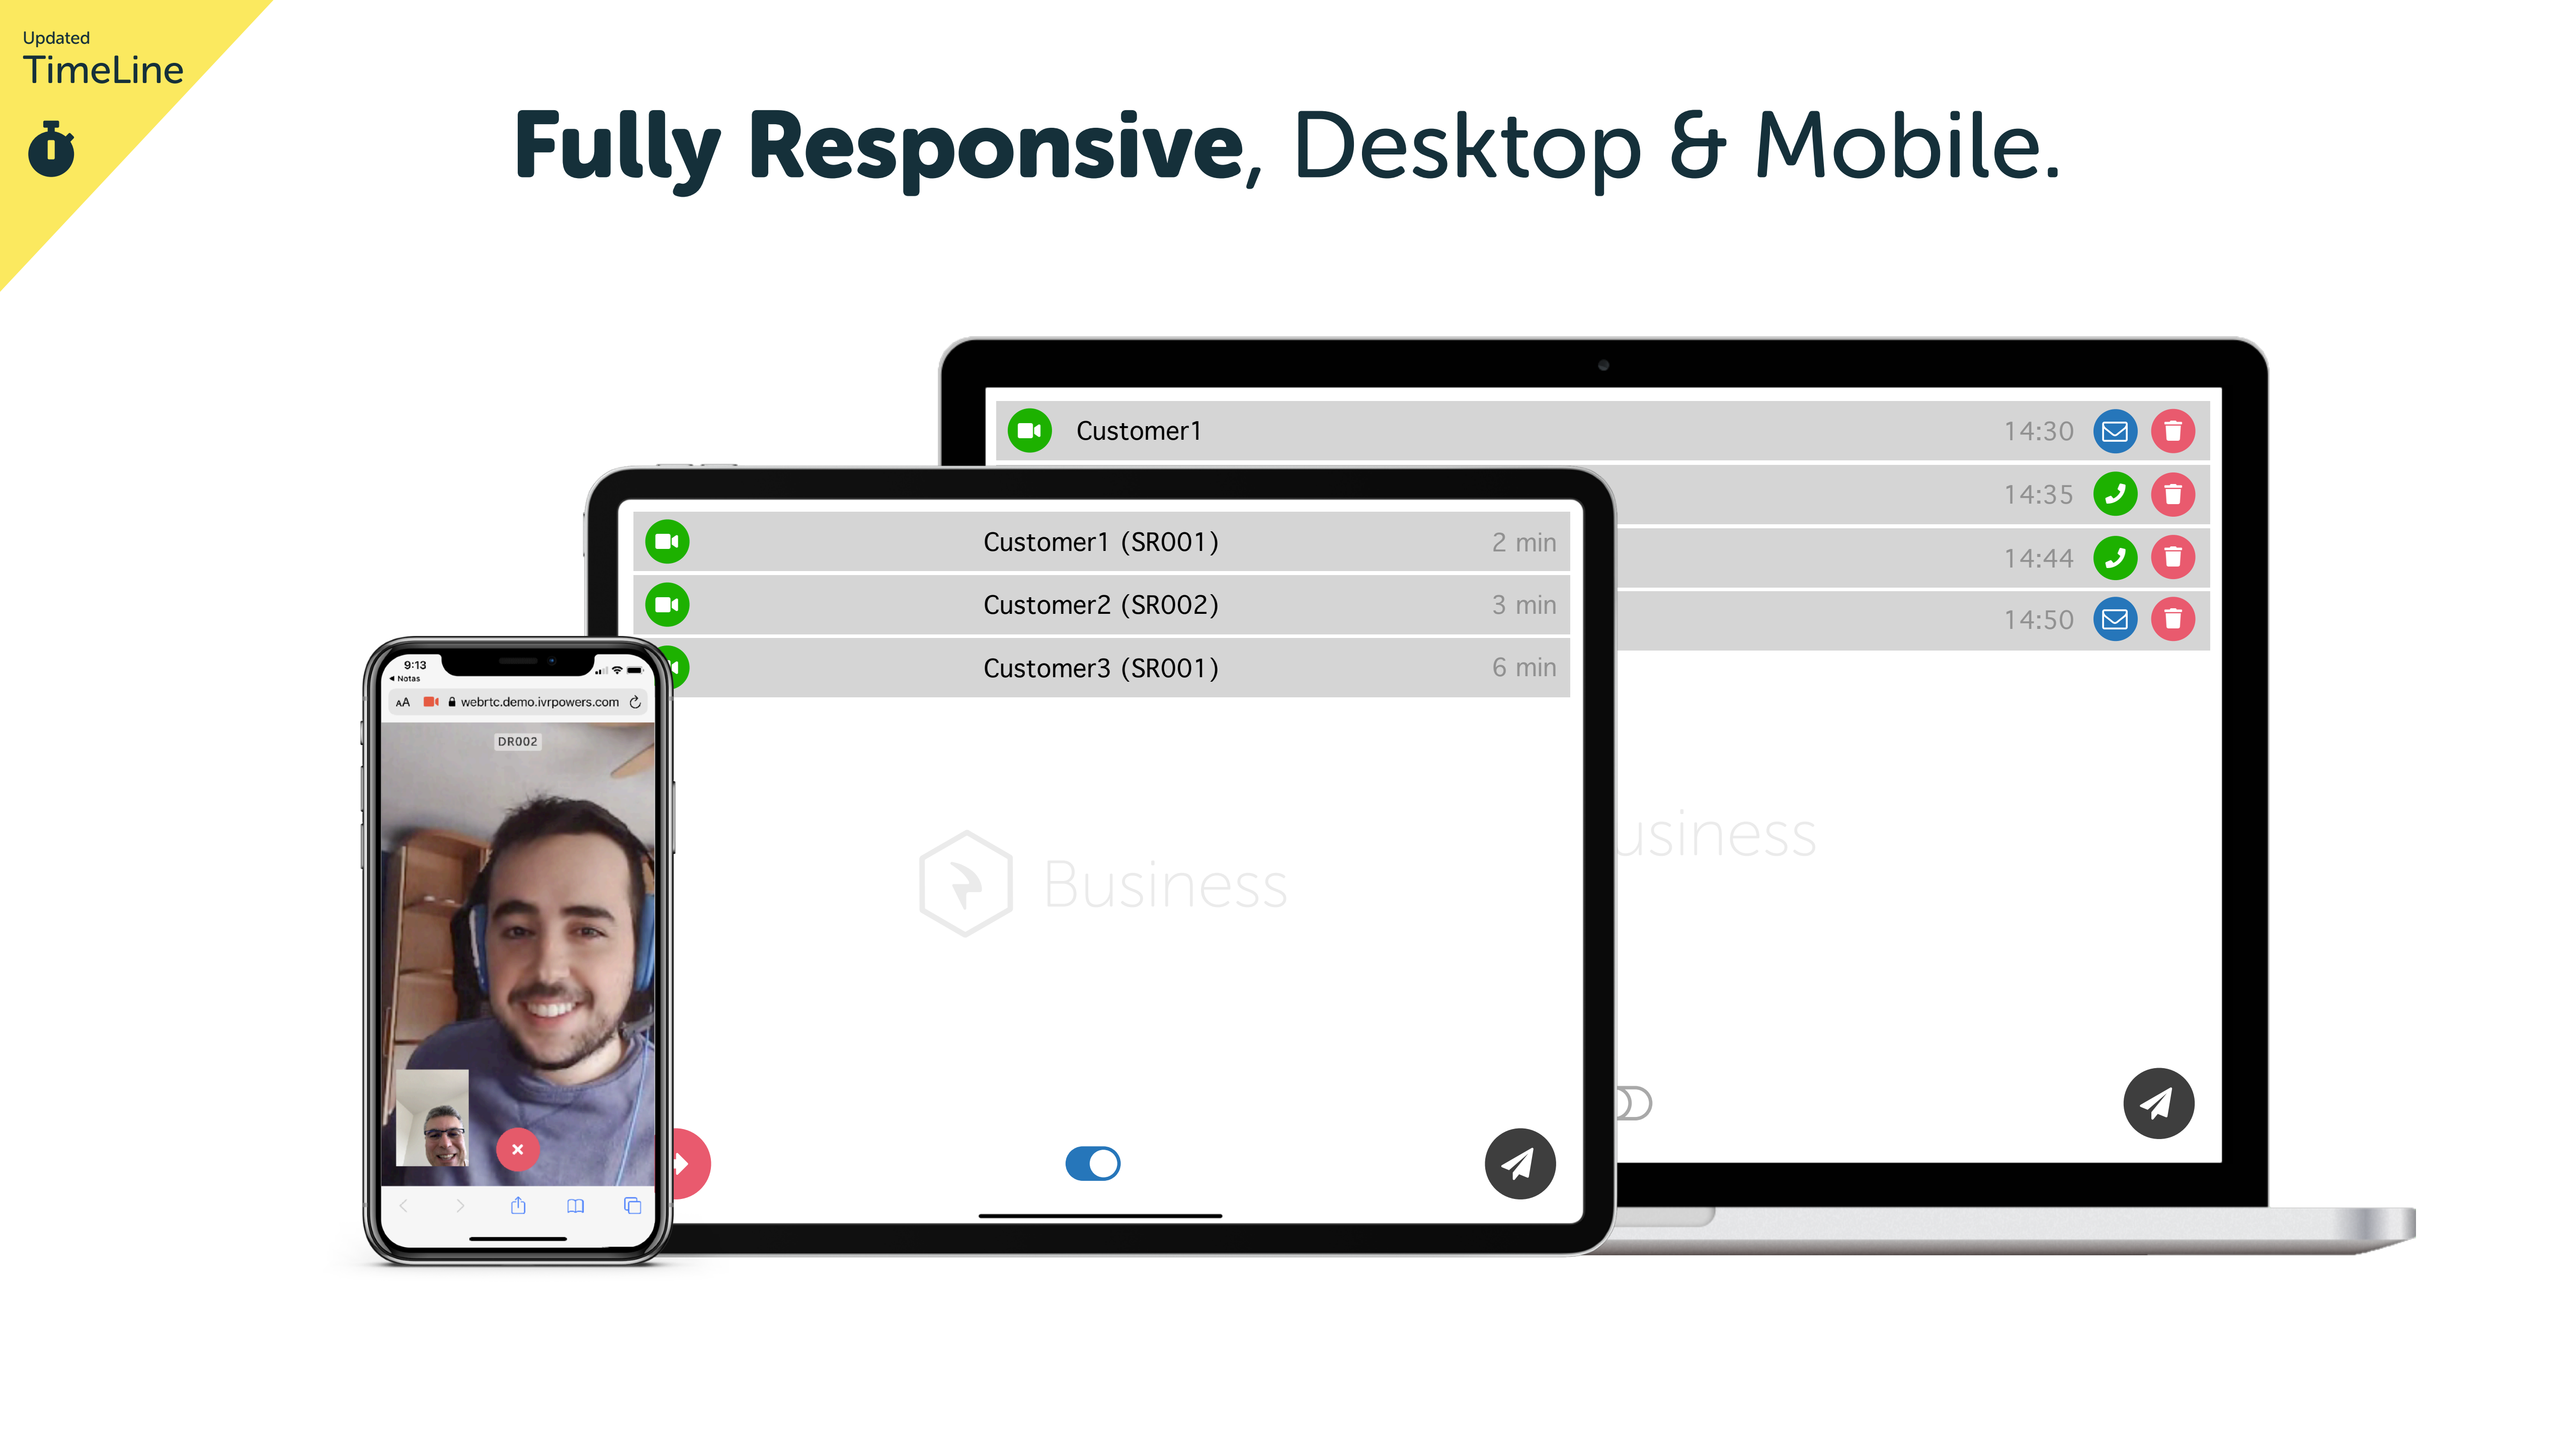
Updated
TimeLine

Fully Responsive, Desktop & Mobile.

Customer1 14:30
14:35
14:44
14:50
usiness

Customer1 (SR001) 2 min
Customer2 (SR002) 3 min
Customer3 (SR001) 6 min
Business

9:13
◀ Notas
AA webrtc.demo.ivrpowers.com
DR002